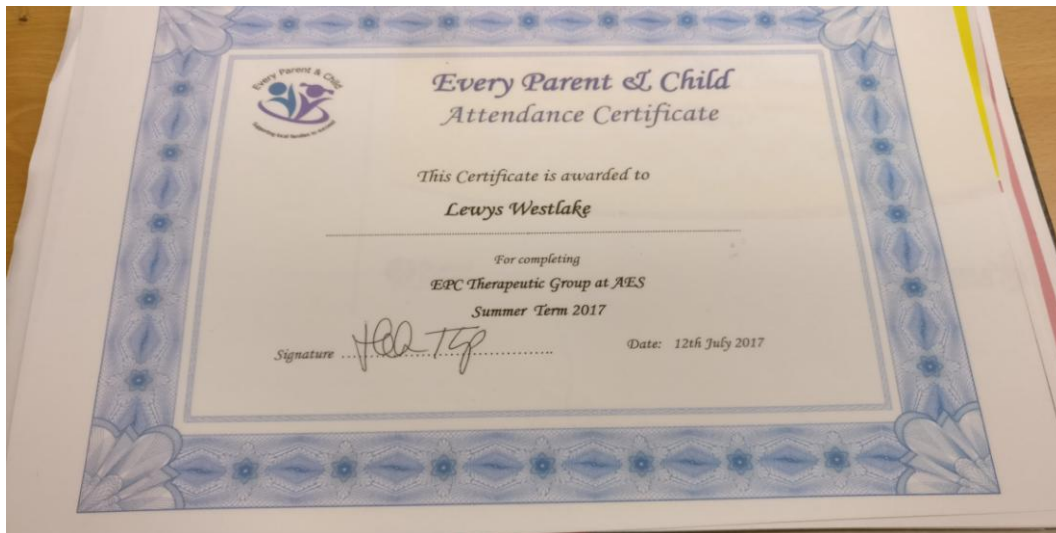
Every Parent & Child
Supporting local families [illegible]

Every Parent & Child
Attendance Certificate

This Certificate is awarded to

Lewys Westlake

For completing
EPC Therapeutic Group at AES
Summer Term 2017

Signature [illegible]

Date: 12th July 2017